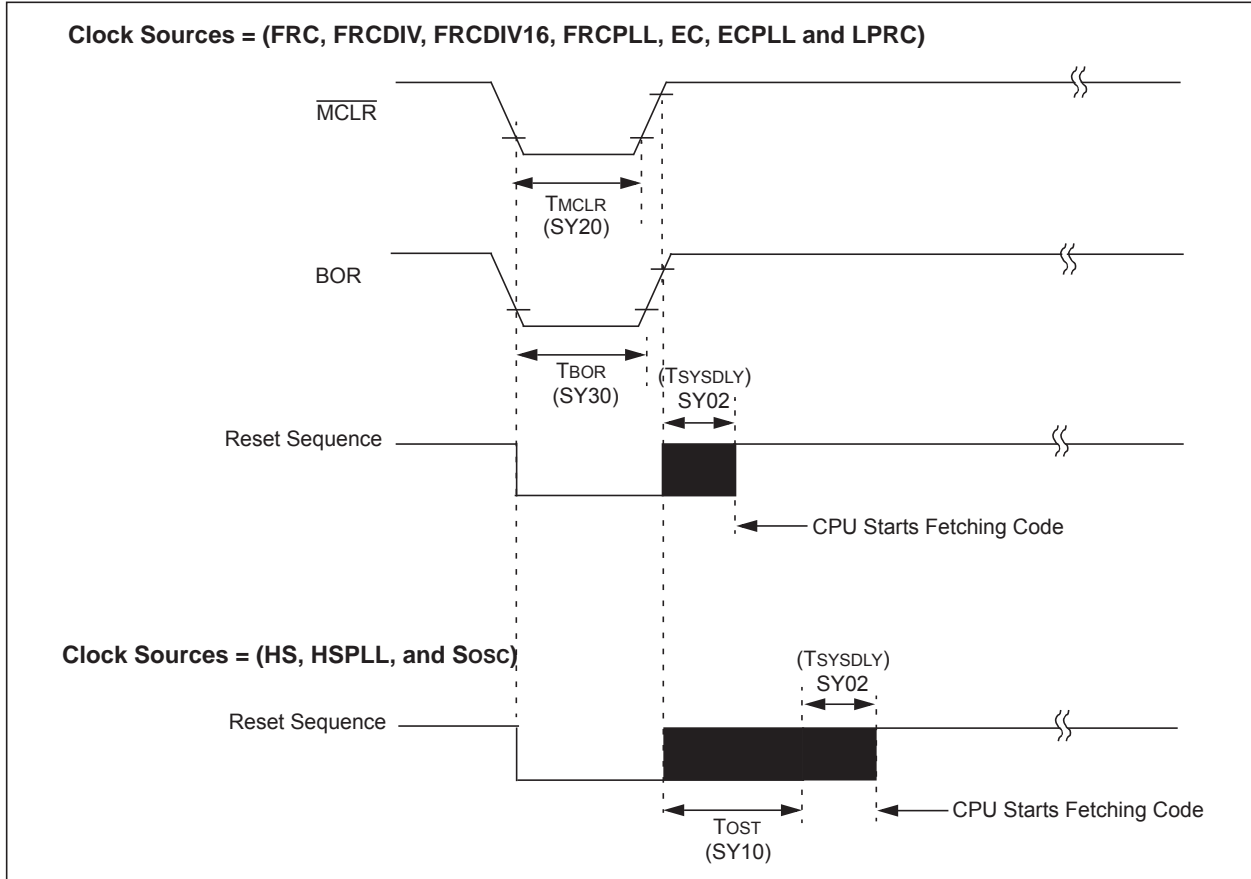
Clock Sources = (FRC, FRCDIV, FRCDIV16, FRCPLL, EC, ECPLL and LPRC)

$\overline{MCLR}$

TMCLR
(SY20)

BOR

TBOR
(SY30)

(TSYSDLY)
SY02

Reset Sequence

CPU Starts Fetching Code

Clock Sources = (HS, HSPLL, and Sosc)

(TSYSDLY)
SY02

Reset Sequence

CPU Starts Fetching Code

TOST
(SY10)